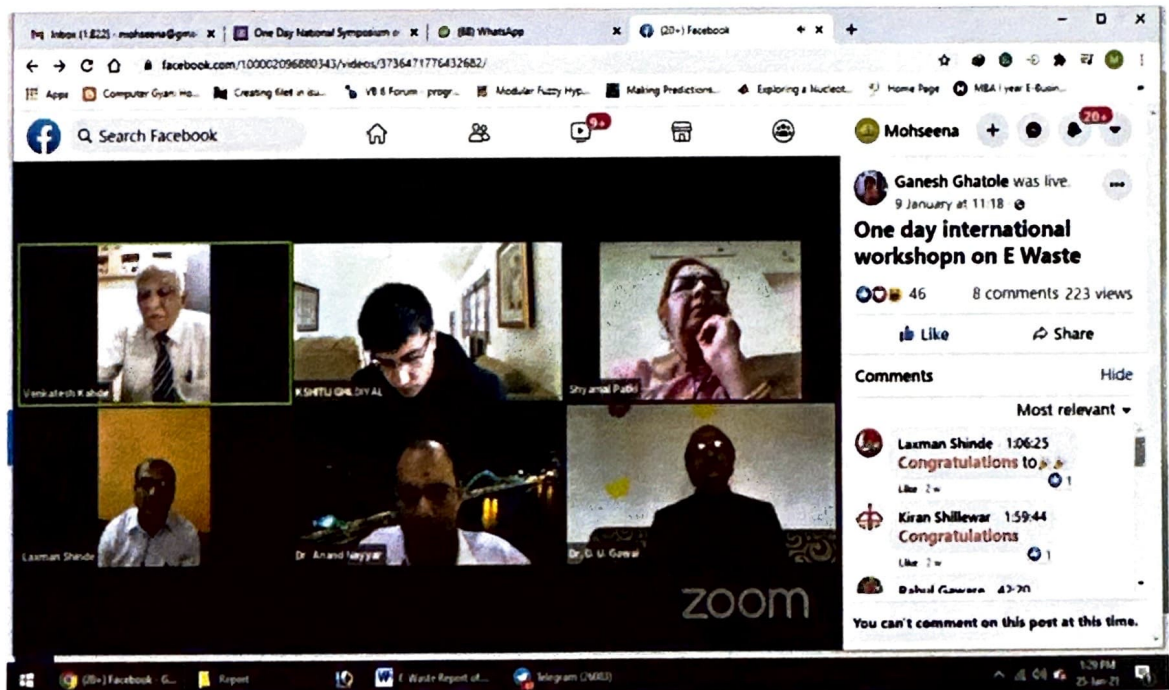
Inbox (1,822) - mohseena@gmail × | One Day National Symposium × | (88) WhatsApp × | (20+) Facebook × +

facebook.com/100002096880343/videos/3736471776432682/

Apps Computer Gyan: Ho... Creating filet in du... VB 6 Forum - progr... Modular Fuzzy Hyp... Making Predictions... Exploring a Nucleot... Home Page MBA I year E-Busin...

Search Facebook

9+

Mohseena

20+

Venkatesh Kahde

KSHITIJ GHILDIYAL

Shyamal Patki

Laxman Shinde

Dr. Anand Nayyar

Dr. D. U. Gowal

zoom

Ganesh Ghatole was live.
9 January at 11:18

One day international workshopn on E Waste

46 8 comments 223 views

Like Share

Comments Hide

Most relevant

Laxman Shinde 1:06:25
Congratulations to
Like 2 w 1

Kiran Shillewar 1:59:44
Congratulations
Like 2 w 1

Rahul Gawara 42:20

You can't comment on this post at this time.

(20+) Facebook - G... Report E Waste Report of... Telegram (2600)

1:29 PM
25-Jan-21